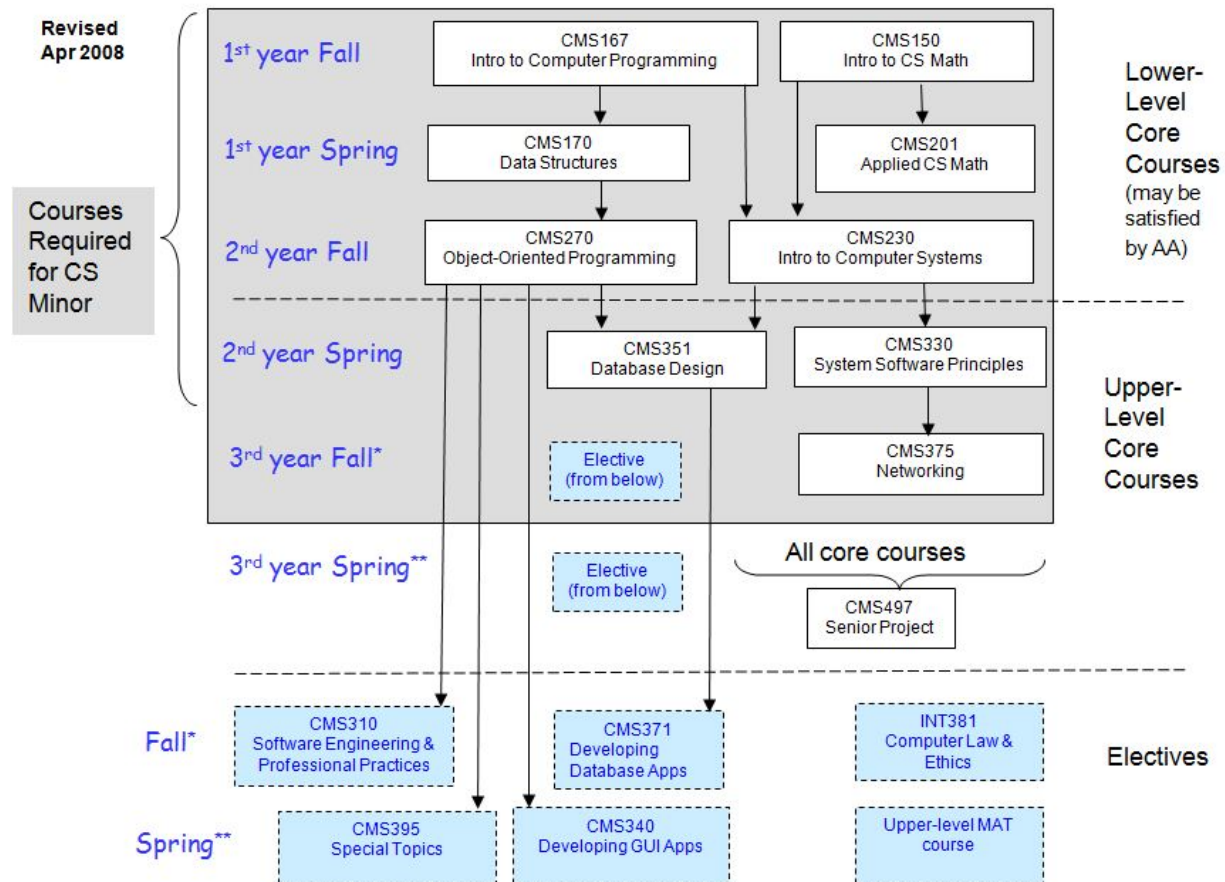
Revised Apr 2008

Courses Required for CS Minor

1$^{st}$ year Fall

CMS167
Intro to Computer Programming

CMS150
Intro to CS Math

Lower-Level Core Courses (may be satisfied by AA)

1$^{st}$ year Spring

CMS170
Data Structures

CMS201
Applied CS Math

2$^{nd}$ year Fall

CMS270
Object-Oriented Programming

CMS230
Intro to Computer Systems

2$^{nd}$ year Spring

CMS351
Database Design

CMS330
System Software Principles

Upper-Level Core Courses

3$^{rd}$ year Fall*

Elective
(from below)

CMS375
Networking

3$^{rd}$ year Spring**

Elective
(from below)

All core courses

CMS497
Senior Project

Fall*

CMS310
Software Engineering & Professional Practices

CMS371
Developing Database Apps

INT381
Computer Law & Ethics

Electives

Spring**

CMS395
Special Topics

CMS340
Developing GUI Apps

Upper-level MAT course